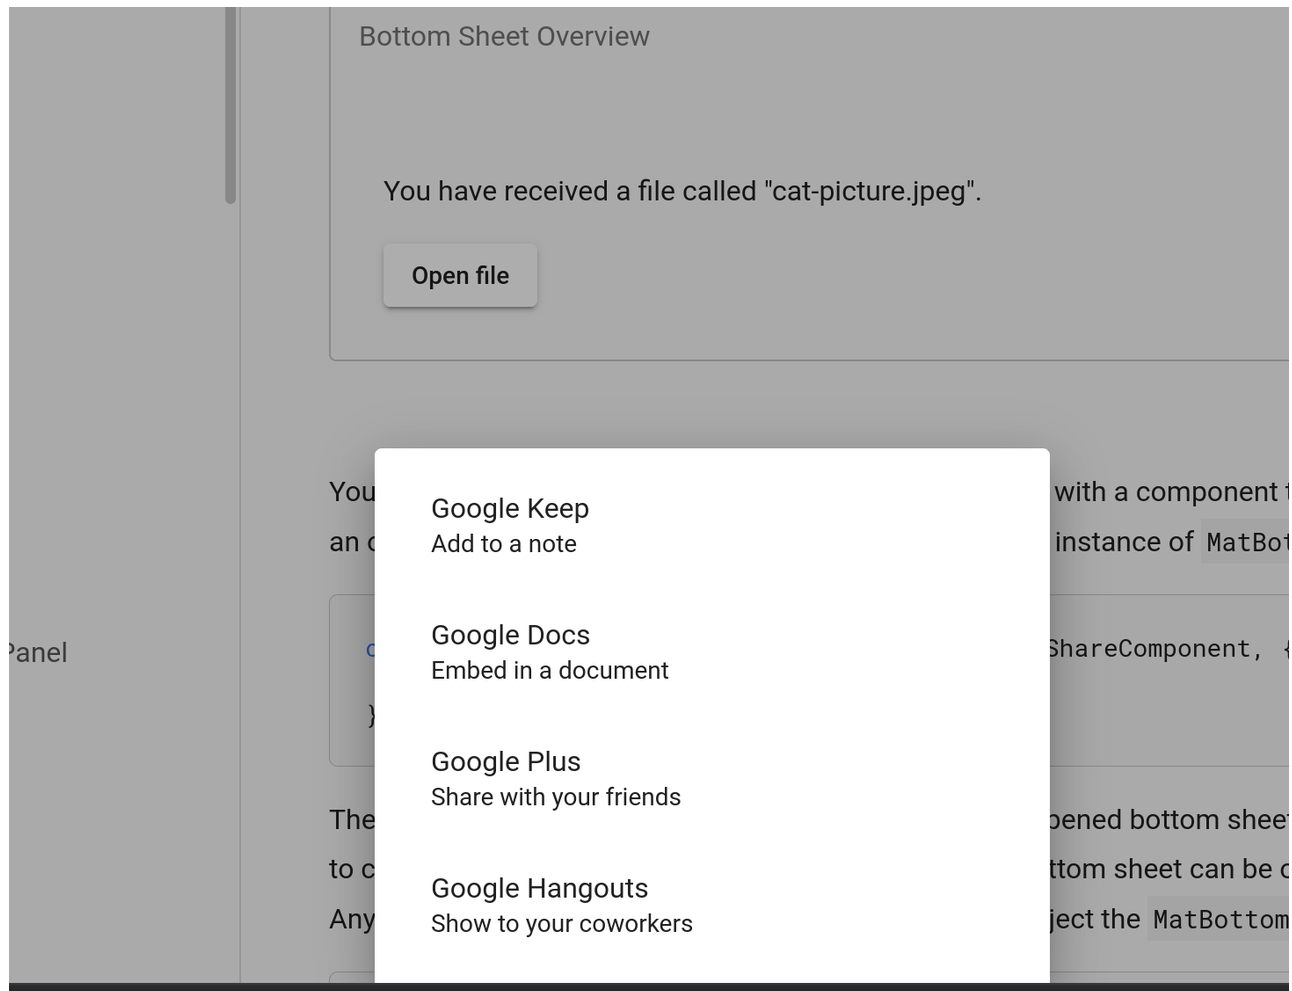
Bottom Sheet Overview

You have received a file called "cat-picture.jpeg".

Open file

Panel

You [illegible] with a component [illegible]
an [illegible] instance of MatBot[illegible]

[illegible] ShareComponent, {
}

The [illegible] pened bottom shee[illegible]
to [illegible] ttom sheet can be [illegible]
Any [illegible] ject the MatBottom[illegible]

Google Keep
Add to a note

Google Docs
Embed in a document

Google Plus
Share with your friends

Google Hangouts
Show to your coworkers